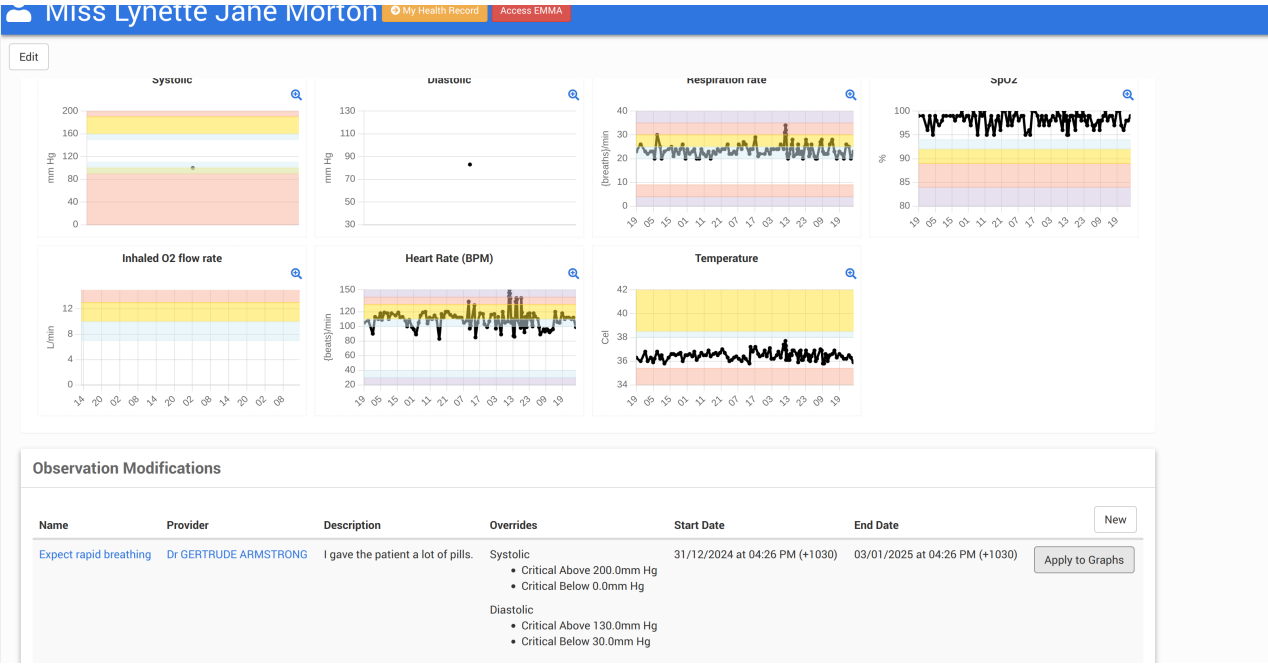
Miss Lynette Jane Morton My Health Record Access EMMA

Edit

Systolic
200 160 120 80 40 0
mm Hg

Diastolic
130 110 90 70 50 30
mm Hg

Respiration rate
40 30 20 10 0
{breaths}/min
19 05 15 01 11 21 07 17 03 13 23 09 19

SpO2
100 95 90 85 80
%
19 05 15 01 11 21 07 17 03 13 23 09 19

Inhaled O2 flow rate
12 8 4 0
L/min
14 20 02 08 14 20 02 08 14 20 02 08

Heart Rate (BPM)
150 120 100 80 60 40 20
{beats}/min
19 05 15 01 11 21 07 17 03 13 23 09 19

Temperature
42 40 38 36 34
Cel
19 05 15 01 11 21 07 17 03 13 23 09 19

Observation Modifications

| Name | Provider | Description | Overrides | Start Date | End Date | New |
|---|---|---|---|---|---|---|
| Expect rapid breathing | Dr GERTRUDE ARMSTRONG | I gave the patient a lot of pills. | Systolic<br>• Critical Above 200.0mm Hg<br>• Critical Below 0.0mm Hg<br>Diastolic<br>• Critical Above 130.0mm Hg<br>• Critical Below 30.0mm Hg | 31/12/2024 at 04:26 PM (+1030) | 03/01/2025 at 04:26 PM (+1030) | Apply to Graphs |